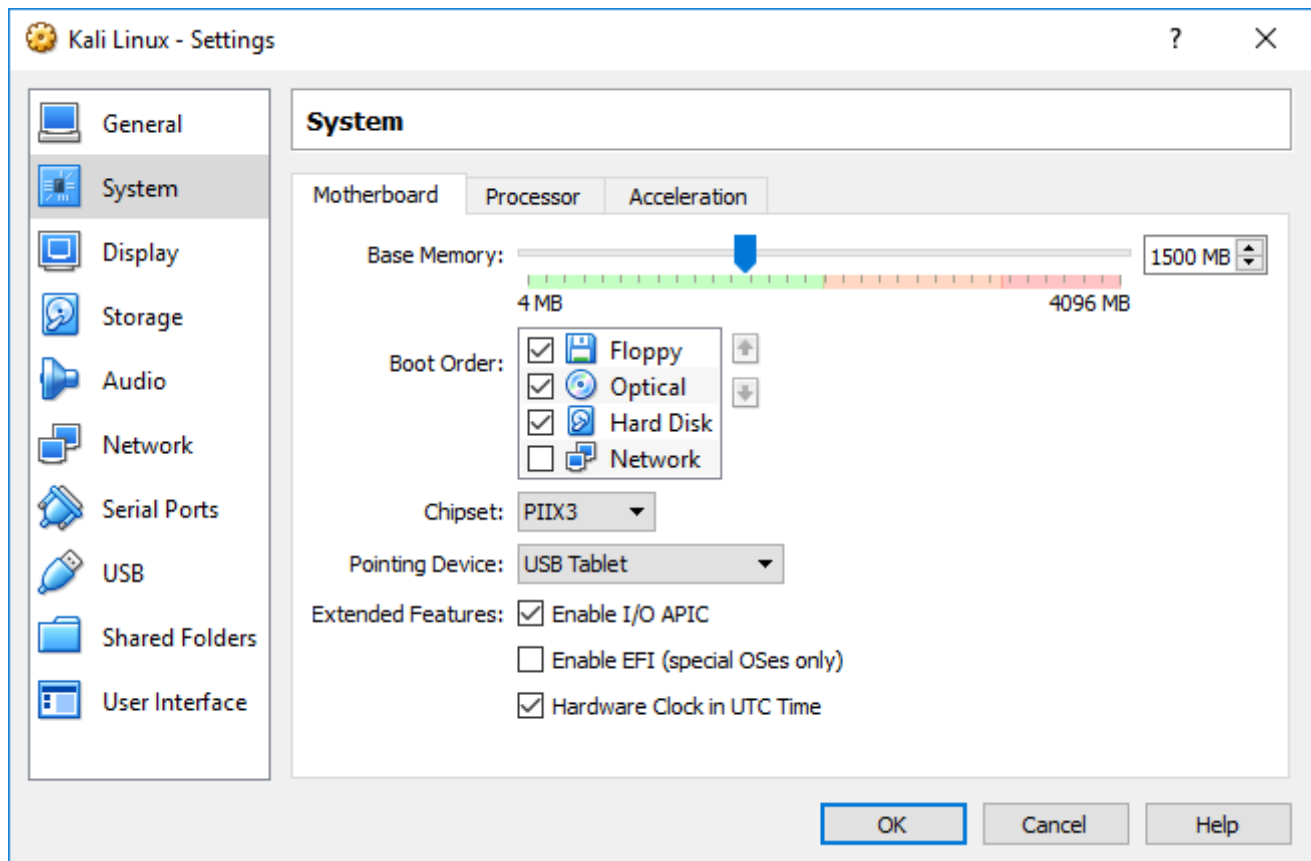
Kali Linux - Settings

?

General
System
Display
Storage
Audio
Network
Serial Ports
USB
Shared Folders
User Interface

System

Motherboard
Processor
Acceleration

Base Memory:
1500 MB
4 MB
4096 MB

Boot Order:
Floppy
Optical
Hard Disk
Network

Chipset: PIIX3

Pointing Device: USB Tablet

Extended Features: Enable I/O APIC
Enable EFI (special OSes only)
Hardware Clock in UTC Time

OK
Cancel
Help